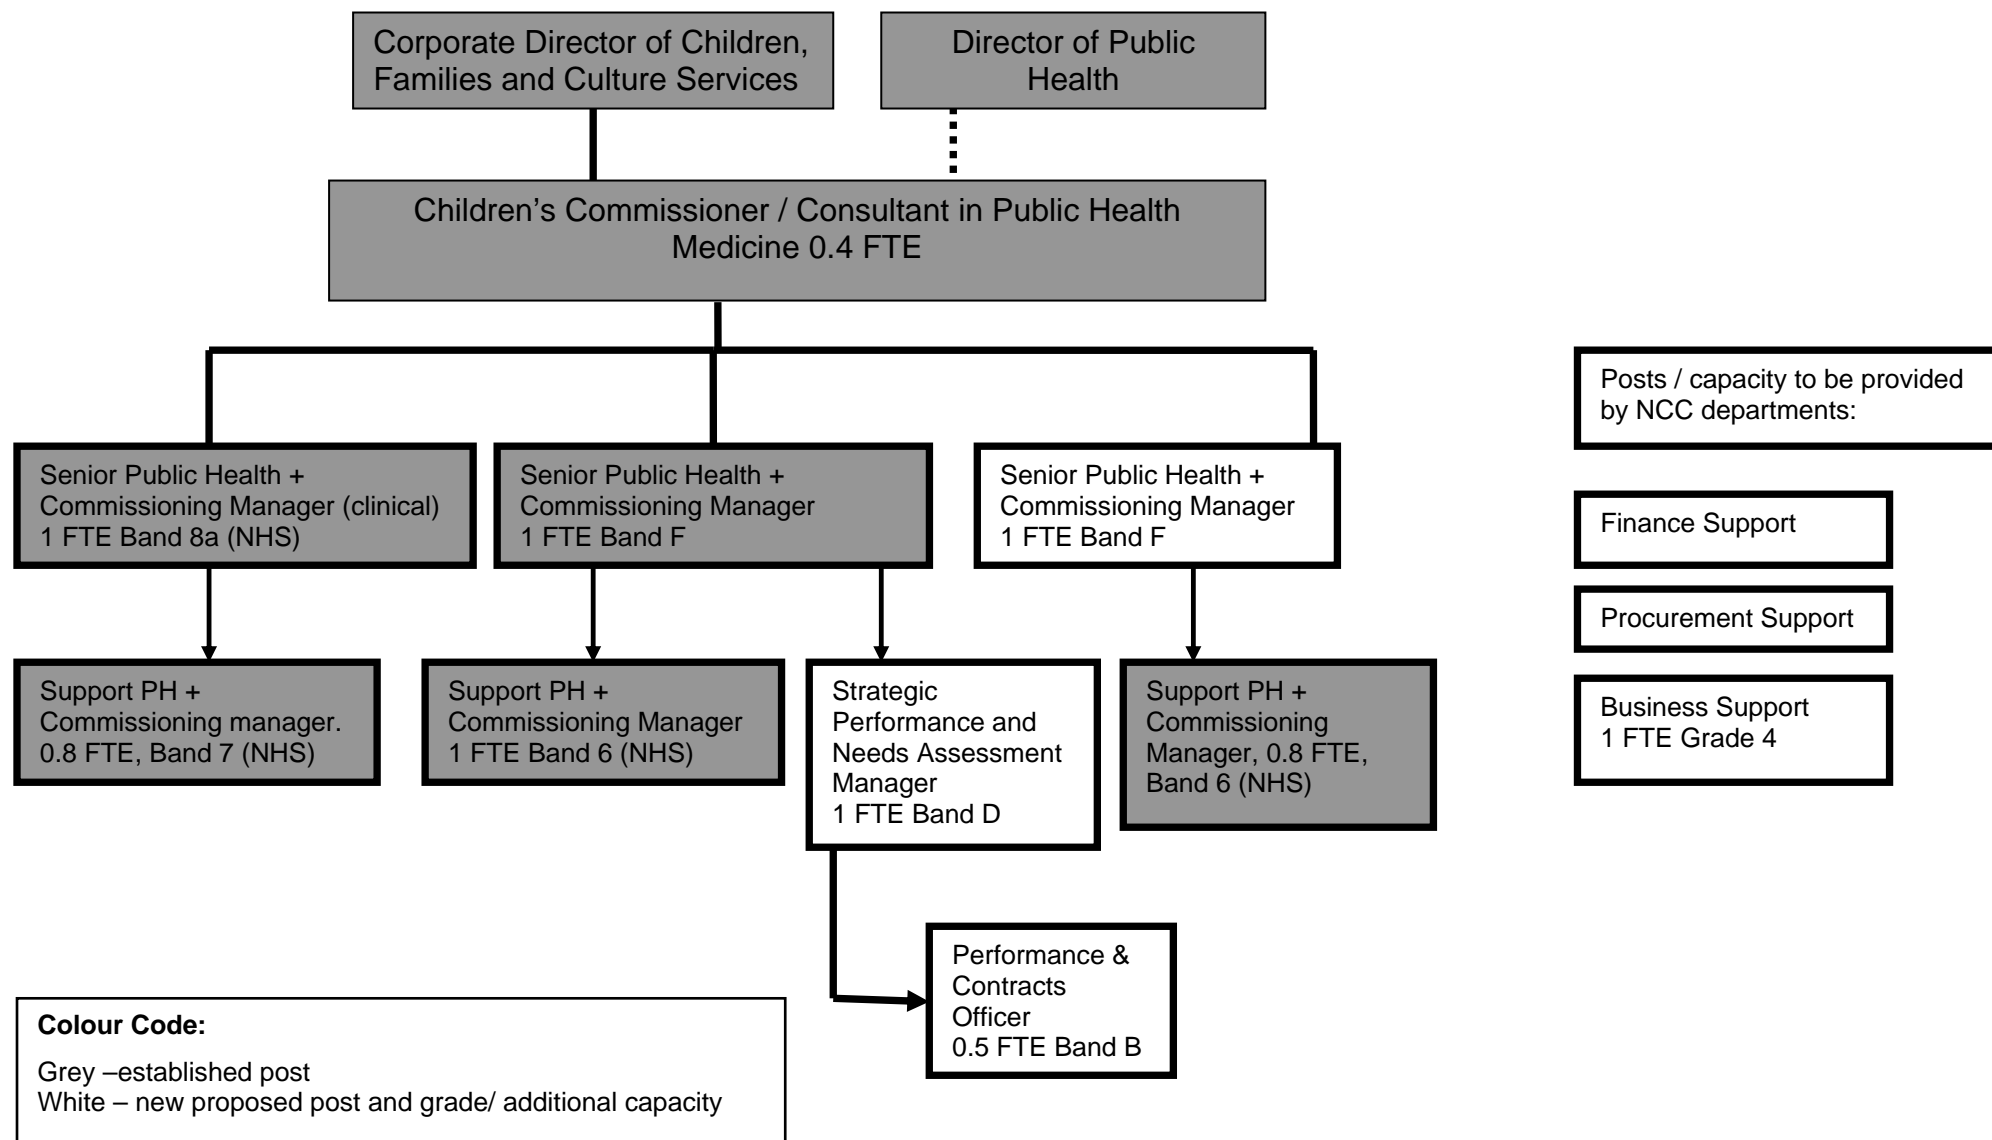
Corporate Director of Children, Families and Culture Services

Director of Public Health

Children's Commissioner / Consultant in Public Health Medicine 0.4 FTE

Senior Public Health + Commissioning Manager (clinical) 1 FTE Band 8a (NHS)

Senior Public Health + Commissioning Manager 1 FTE Band F

Senior Public Health + Commissioning Manager 1 FTE Band F

Support PH + Commissioning manager. 0.8 FTE, Band 7 (NHS)

Support PH + Commissioning Manager 1 FTE Band 6 (NHS)

Strategic Performance and Needs Assessment Manager 1 FTE Band D

Support PH + Commissioning Manager, 0.8 FTE, Band 6 (NHS)

Performance & Contracts Officer 0.5 FTE Band B

Posts / capacity to be provided by NCC departments:

Finance Support

Procurement Support

Business Support 1 FTE Grade 4

**Colour Code:**

Grey –established post
White – new proposed post and grade/ additional capacity